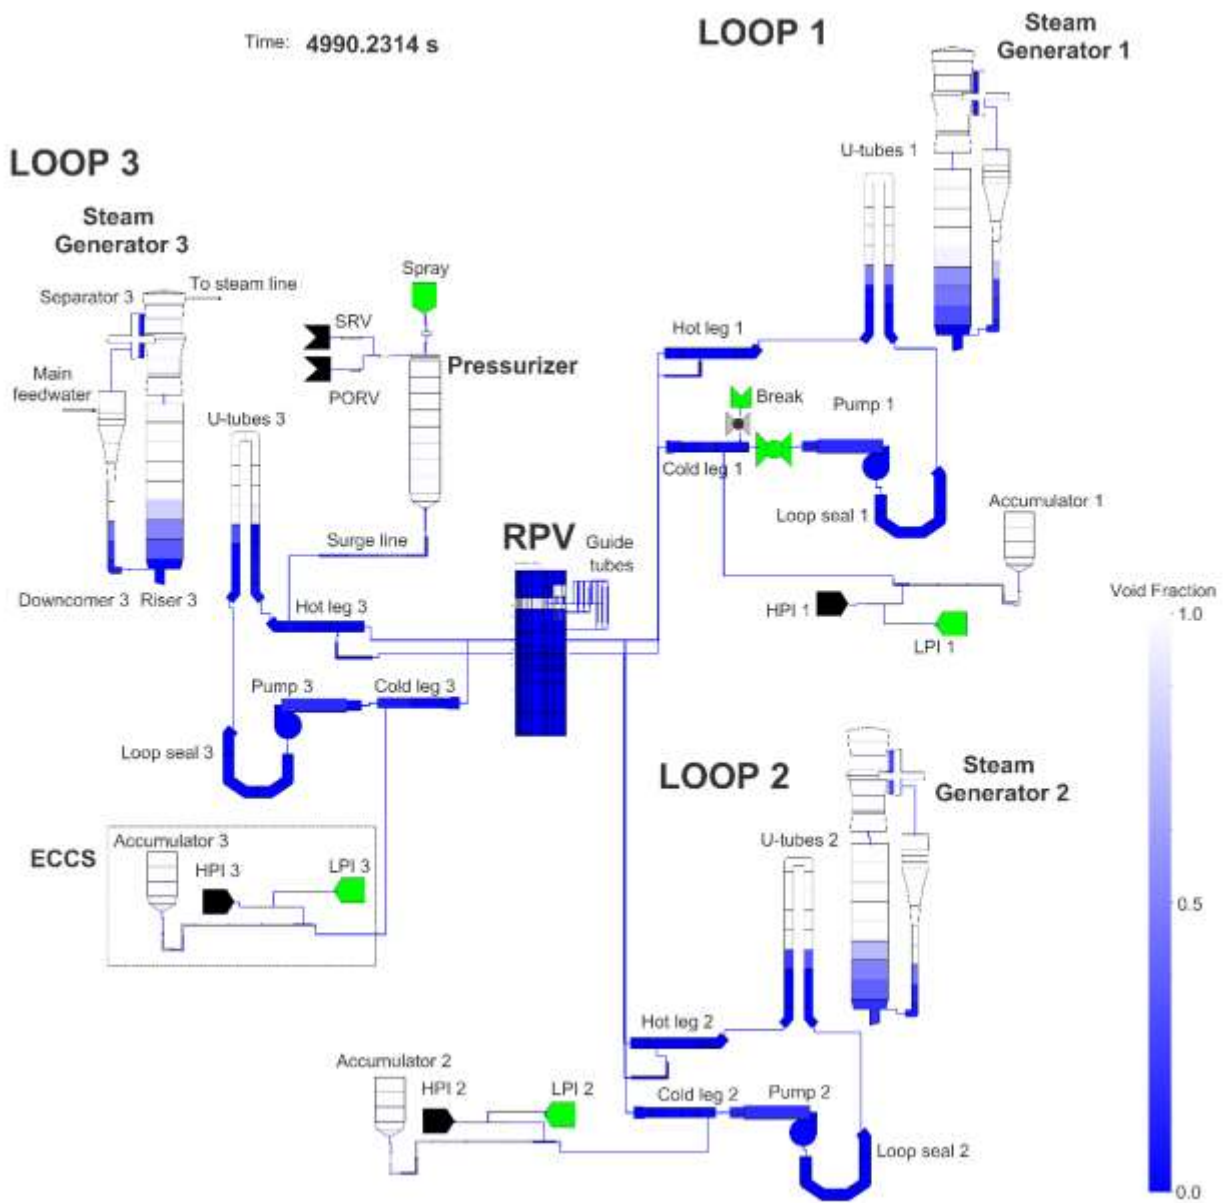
Time: 4990.2314 s

LOOP 1

Steam Generator 1

LOOP 3

Steam Generator 3

U-tubes 1

To steam line

Separator 3

Spray

SRV

PORV

Pressurizer

Main feedwater

Hot leg 1

Break

Pump 1

U-tubes 3

Cold leg 1

Loop seal 1

Accumulator 1

Surge line

RPV

Guide tubes

Downcomer 3

Riser 3

Hot leg 3

HPI 1

LPI 1

Void Fraction

1.0

Pump 3

Cold leg 3

Loop seal 3

LOOP 2

Steam Generator 2

ECCS

Accumulator 3

HPI 3

LPI 3

U-tubes 2

0.5

Hot leg 2

Accumulator 2

HPI 2

LPI 2

Cold leg 2

Pump 2

Loop seal 2

0.0